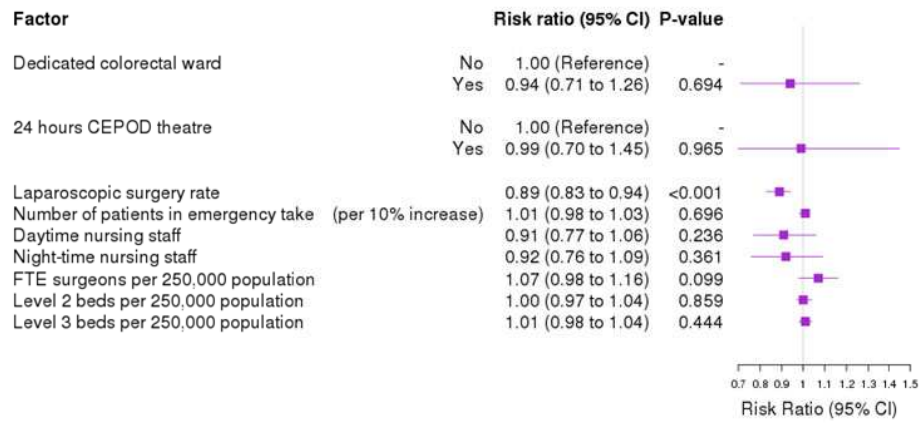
| Factor | | Risk ratio (95% CI) | P-value |
|---|---|---|---|
| Dedicated colorectal ward | No | 1.00 (Reference) | - |
| | Yes | 0.94 (0.71 to 1.26) | 0.694 |
| 24 hours CEPOD theatre | No | 1.00 (Reference) | - |
| | Yes | 0.99 (0.70 to 1.45) | 0.965 |
| Laparoscopic surgery rate | | 0.89 (0.83 to 0.94) | <0.001 |
| Number of patients in emergency take | (per 10% increase) | 1.01 (0.98 to 1.03) | 0.696 |
| Daytime nursing staff | | 0.91 (0.77 to 1.06) | 0.236 |
| Night-time nursing staff | | 0.92 (0.76 to 1.09) | 0.361 |
| FTE surgeons per 250,000 population | | 1.07 (0.98 to 1.16) | 0.099 |
| Level 2 beds per 250,000 population | | 1.00 (0.97 to 1.04) | 0.859 |
| Level 3 beds per 250,000 population | | 1.01 (0.98 to 1.04) | 0.444 |

0.7 0.8 0.9 1 1.1 1.2 1.3 1.4 1.5

Risk Ratio (95% CI)